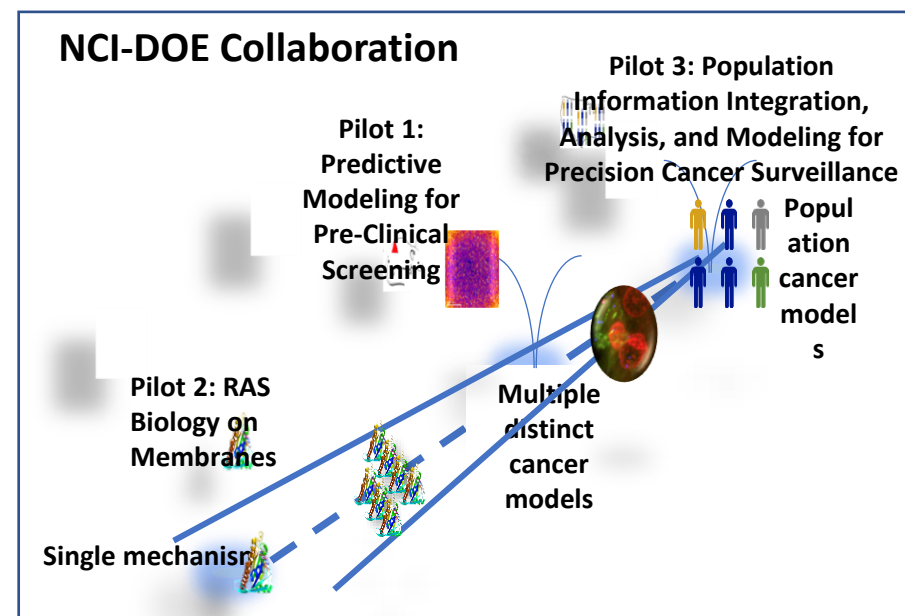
NCI-DOE Collaboration

Pilot 3: Population Information Integration, Analysis, and Modeling for Precision Cancer Surveillance

Pilot 1: Predictive Modeling for Pre-Clinical Screening

Population cancer models

Pilot 2: RAS Biology on Membranes

Multiple distinct cancer models

Single mechanism